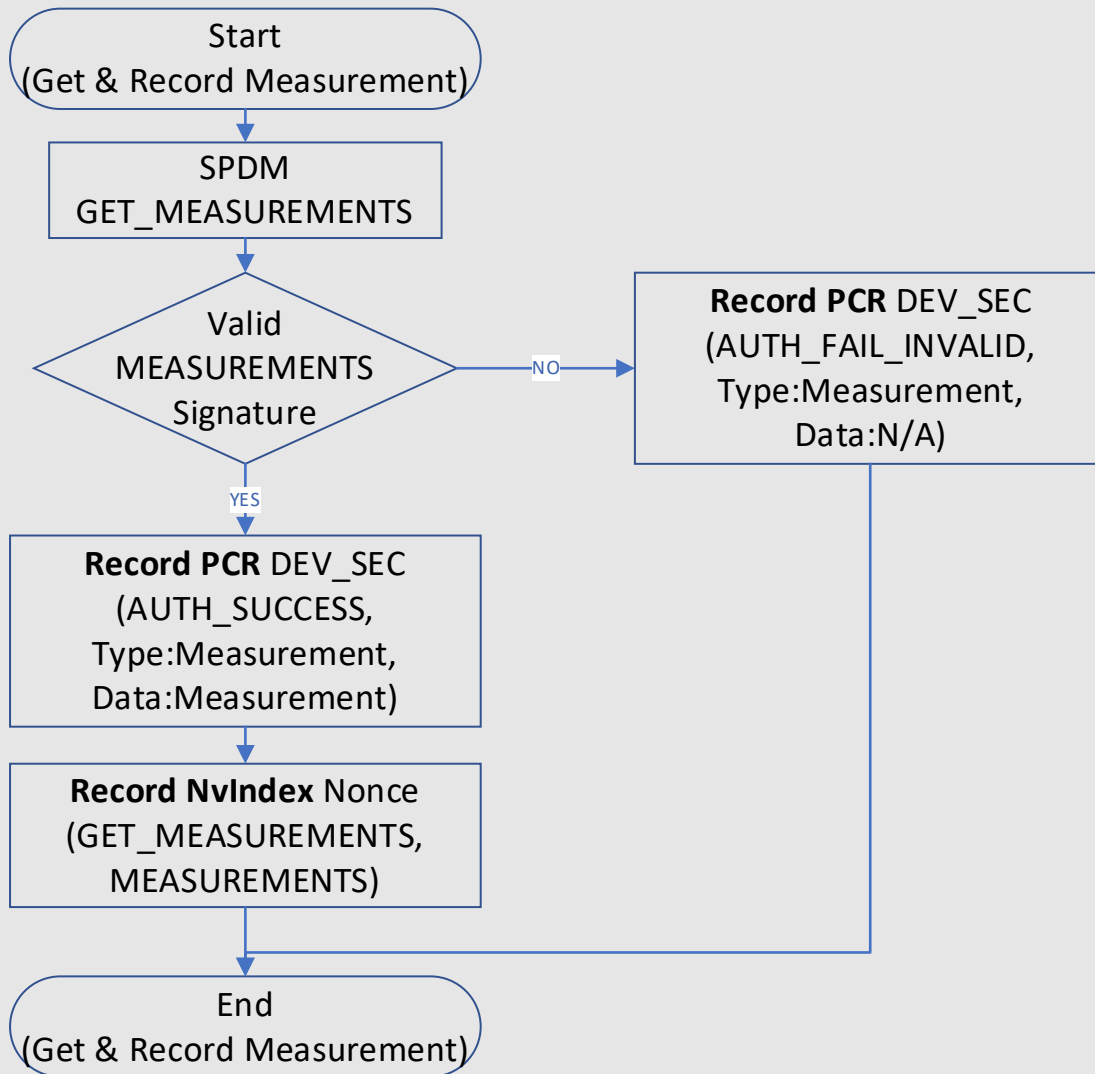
Start
(Get & Record Measurement)

SPDM
GET_MEASUREMENTS

Valid
MEASUREMENTS
Signature

NO

Record PCR DEV_SEC
(AUTH_FAIL_INVALID,
Type:Measurement,
Data:N/A)

YES

Record PCR DEV_SEC
(AUTH_SUCCESS,
Type:Measurement,
Data:Measurement)

Record NvIndex Nonce
(GET_MEASUREMENTS,
MEASUREMENTS)

End
(Get & Record Measurement)